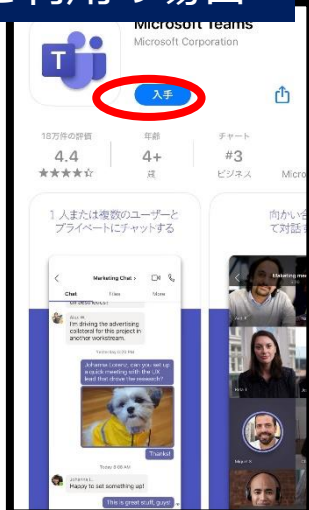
Microsoft Teams
Microsoft Corporation

入手

18万件の評価
4.4
★★★★☆

年齢
4+
歳

チャート
#3
ビジネス

Micro

1人または複数のユーザーとプライベートにチャットする

向かい合って対話

Marketing Chat
Chat
Files
More

I'm driving the advertising collateral for this project in another workstream.

Johanna Lorenz, can you set up a quick meeting with the UX lead that drove the research?

Thanks!

Today 8:00 AM

Happy to set something up!

This is great stuff, guys

Marketing mee